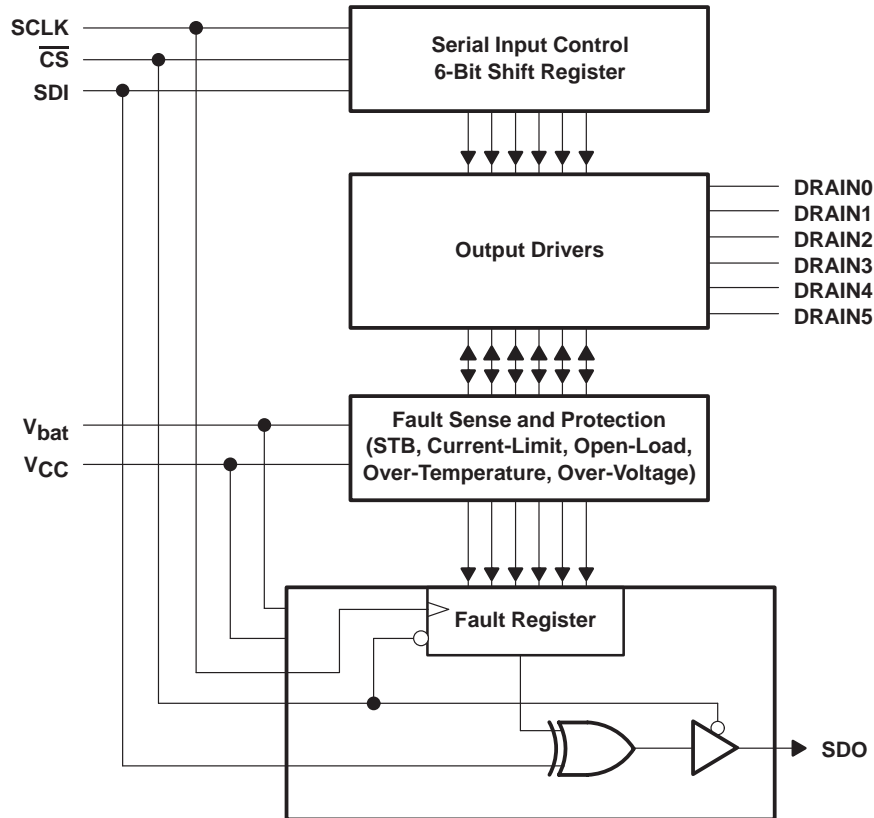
SCLK
$\overline{CS}$
SDI

Serial Input Control
6-Bit Shift Register

Output Drivers

DRAIN0
DRAIN1
DRAIN2
DRAIN3
DRAIN4
DRAIN5

$V_{bat}$
$V_{CC}$

Fault Sense and Protection
(STB, Current-Limit, Open-Load, Over-Temperature, Over-Voltage)

Fault Register

SDO